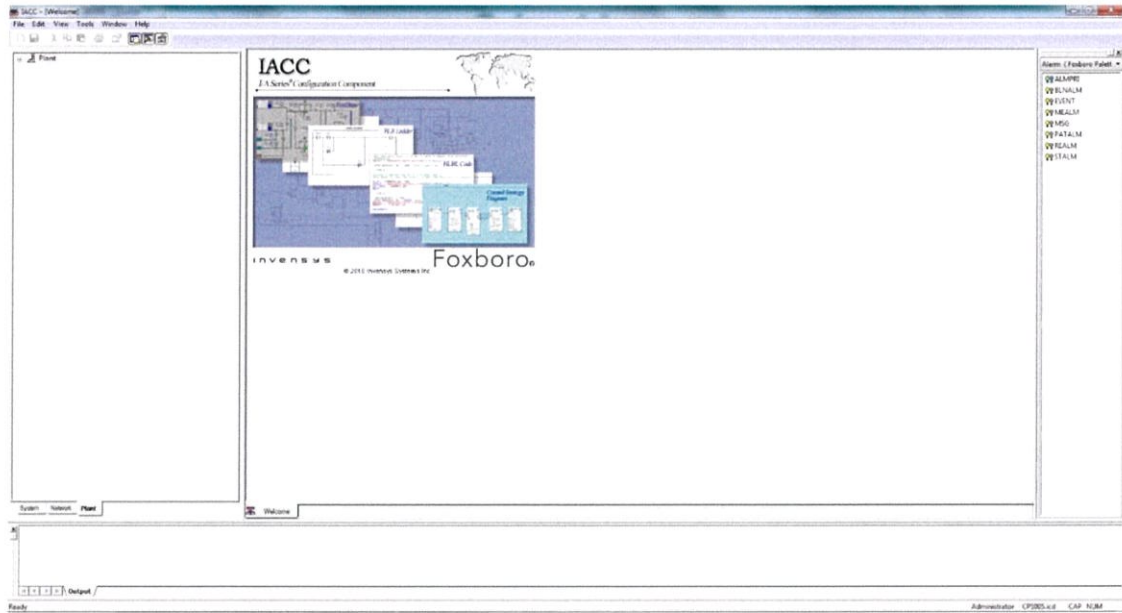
IACC - [Welcome]

File Edit View Tools Window Help

Plant

IACC

I/A Series® Configuration Component

PLB Ladder

BLNK Code

Control Strategy Diagram

invensys

© 2013 Invensys Systems Inc

Foxboro

Alarm (Foxboro Palett

ALMPRI
BLNALM
EVENT
MEALM
MSG
PATALM
REALM
STALM

System Network Plant

Welcome

Output

Ready

Administrator CP5005.icd CAP NUM